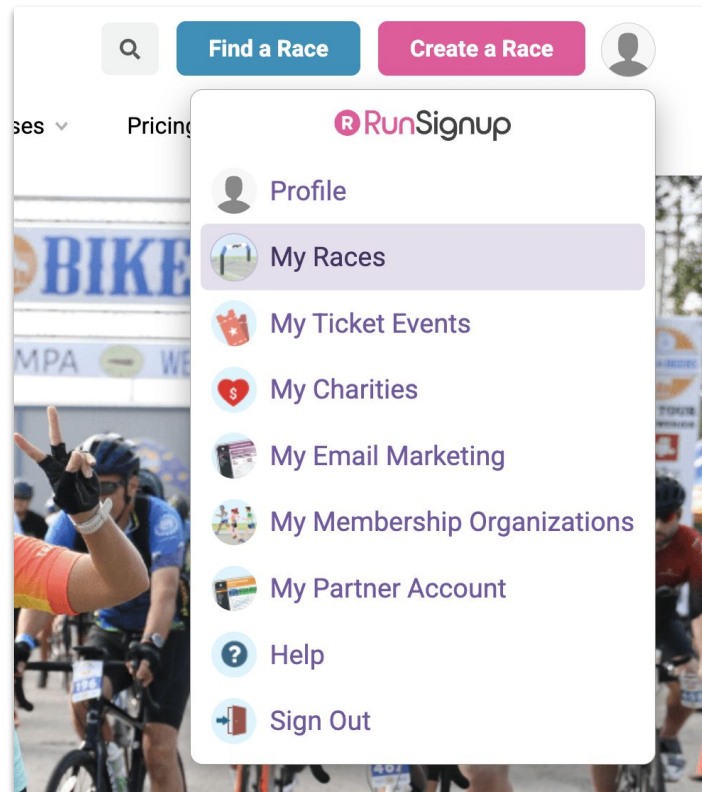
Find a Race

Create a Race

ses

Pricing

RunSignup

Profile

My Races

My Ticket Events

My Charities

My Email Marketing

My Membership Organizations

My Partner Account

Help

Sign Out

BIKE

MPA

WE

196